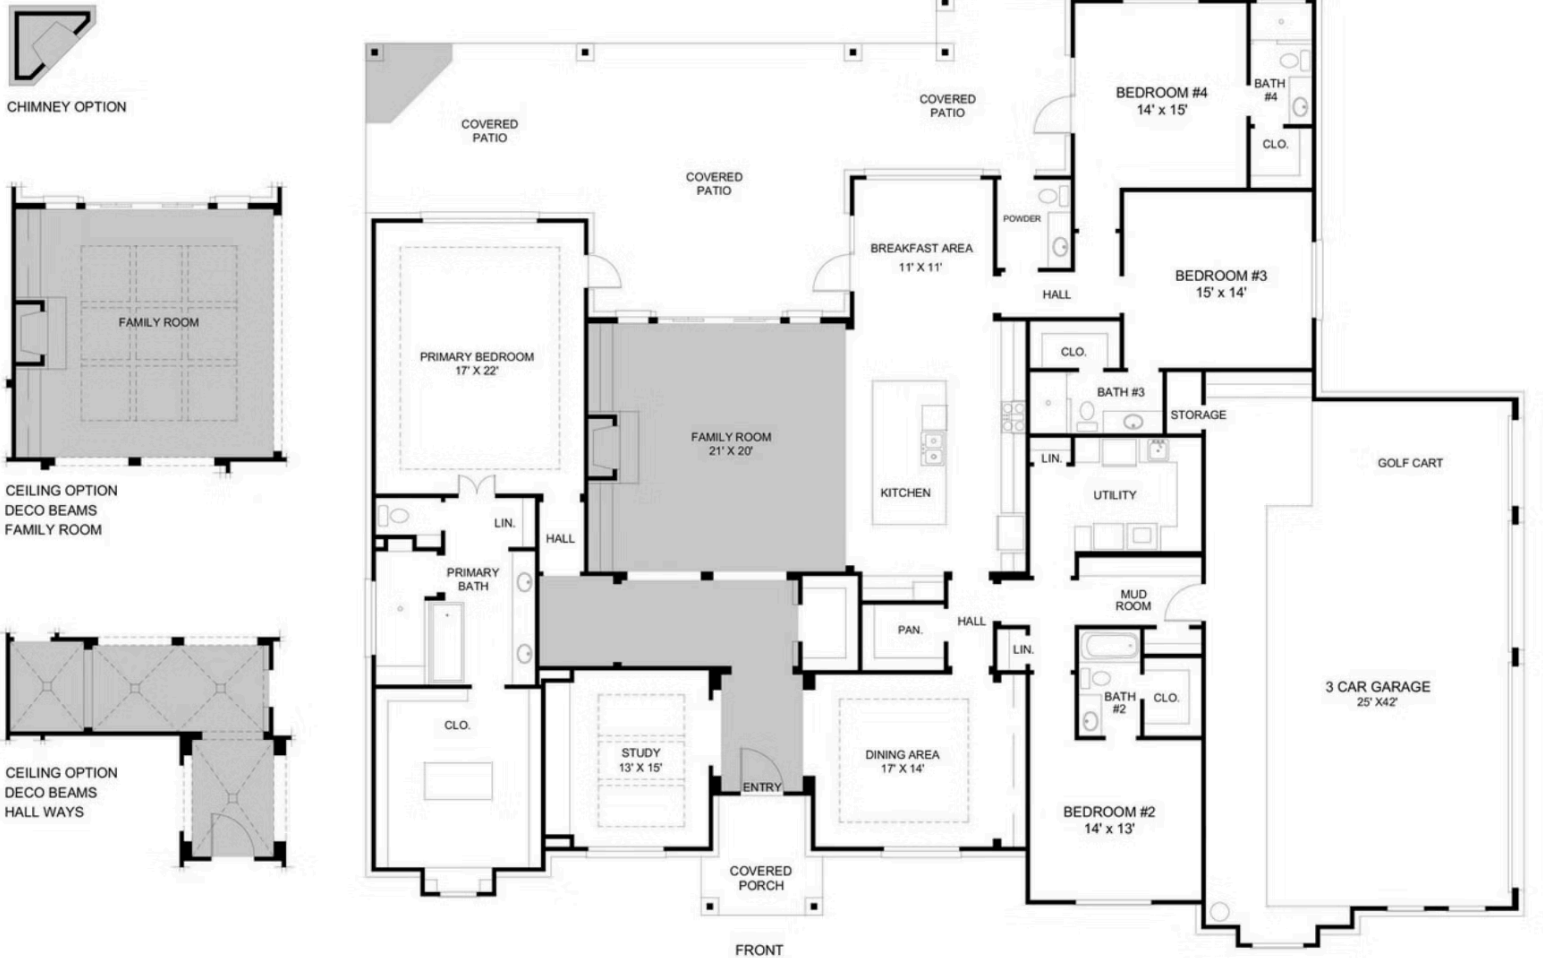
CHIMNEY OPTION

FAMILY ROOM

CEILING OPTION
DECO BEAMS
FAMILY ROOM

CEILING OPTION
DECO BEAMS
HALL WAYS

COVERED PATIO

COVERED PATIO

COVERED PATIO

BEDROOM #4
14' x 15'

BATH #4

CLO.

POWDER

BREAKFAST AREA
11' X 11'

HALL

BEDROOM #3
15' x 14'

PRIMARY BEDROOM
17' X 22'

FAMILY ROOM
21' X 20'

CLO.

BATH #3

STORAGE

KITCHEN

LIN.

UTILITY

GOLF CART

LIN.

HALL

PRIMARY BATH

MUD ROOM

PAN.

HALL

LIN.

CLO.

BATH #2

CLO.

3 CAR GARAGE
25' X42'

STUDY
13' X 15'

DINING AREA
17' X 14'

ENTRY

BEDROOM #2
14' x 13'

COVERED PORCH

FRONT